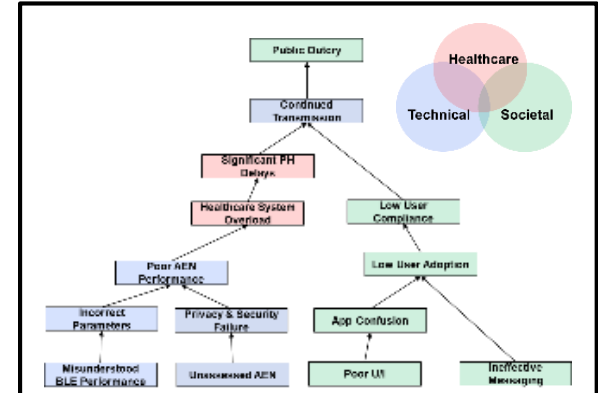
Public Outcry

Continued Transmission

Significant PH Delays

Healthcare System Overload

Low User Compliance

Poor AEN Performance

Low User Adoption

Incorrect Parameters

Privacy & Security Failure

App Confusion

Misunderstood BLE Performance

Unassessed AEN

Poor UI

Ineffective Messaging

Healthcare

Technical

Societal